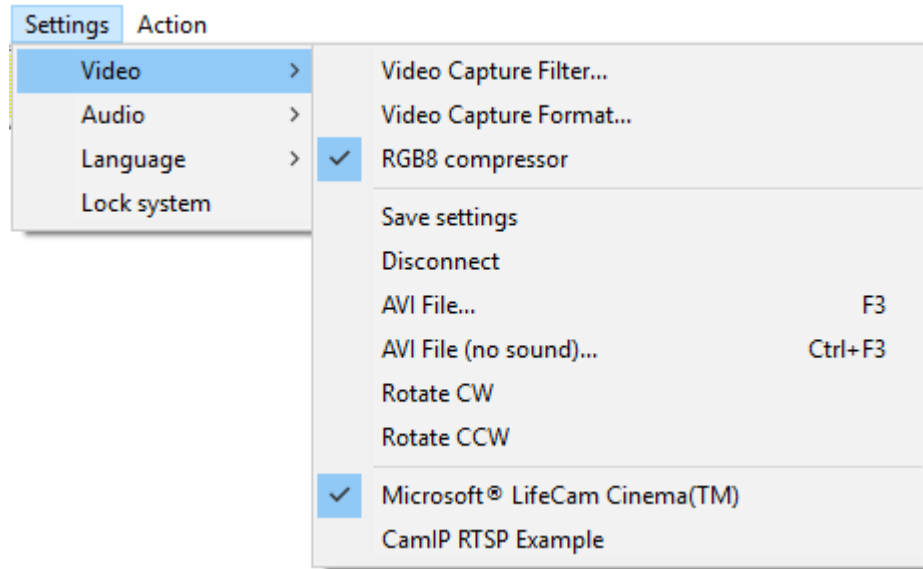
Settings Action

Video >
Audio >
Language >
Lock system

Video Capture Filter...
Video Capture Format...
✓ RGB8 compressor

Save settings
Disconnect
AVI File... F3
AVI File (no sound)... Ctrl+F3
Rotate CW
Rotate CCW

✓ Microsoft® LifeCam Cinema(TM)
CamIP RTSP Example